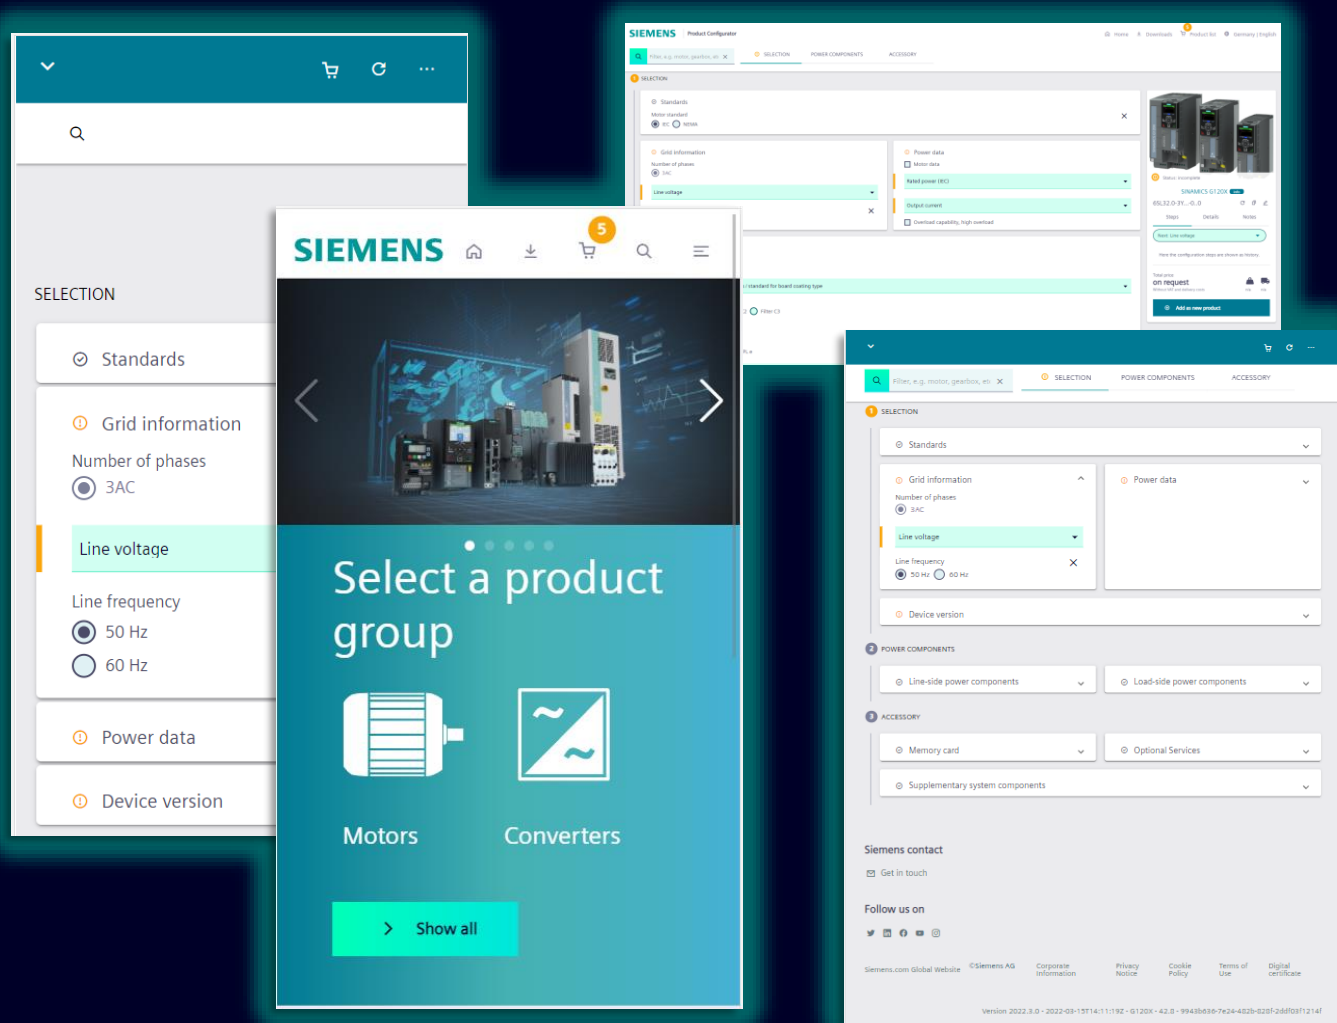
SELECTION

Standards

Grid information

Number of phases

3AC

Line voltage

Line frequency

50 Hz

60 Hz

Power data

Device version

SIEMENS

5

Select a product group

Motors

Converters

Show all

SIEMENS Product Configurator

Home Downloads Product list Germany | English

Filter, e.g. motor, gearbox, et

SELECTION POWER COMPONENTS ACCESSORY

SELECTION

Standards

Motor standard

IEC NEMA

Grid information

Number of phases

3AC

Line voltage

Power data

Motor data

Rated power (IEC)

Output current

Overload capability, high overload

standard for board coating type

Filter C3

Status: Incomplete

SINAMICS G120X

6SL32.0-3Y...-0..0

Steps Details Notes

Next: Line voltage

Total price

on request

Add as new product

Filter, e.g. motor, gearbox, et

SELECTION POWER COMPONENTS ACCESSORY

1 SELECTION

Standards

Grid information

Number of phases

3AC

Line voltage

Line frequency

50 Hz 60 Hz

Power data

Device version

2 POWER COMPONENTS

Line-side power components

Load-side power components

3 ACCESSORY

Memory card

Optional Services

Supplementary system components

Siemens contact

Get in touch

Follow us on

Siemens.com Global Website ©Siemens AG Corporate Information Privacy Notice Cookie Policy Terms of Use Digital certificate

Version 2022.3.0 - 2022-03-15T14:11:19Z - G120X - 42.0 - 9943b636-7e24-482b-825f-2ddf03f1214f